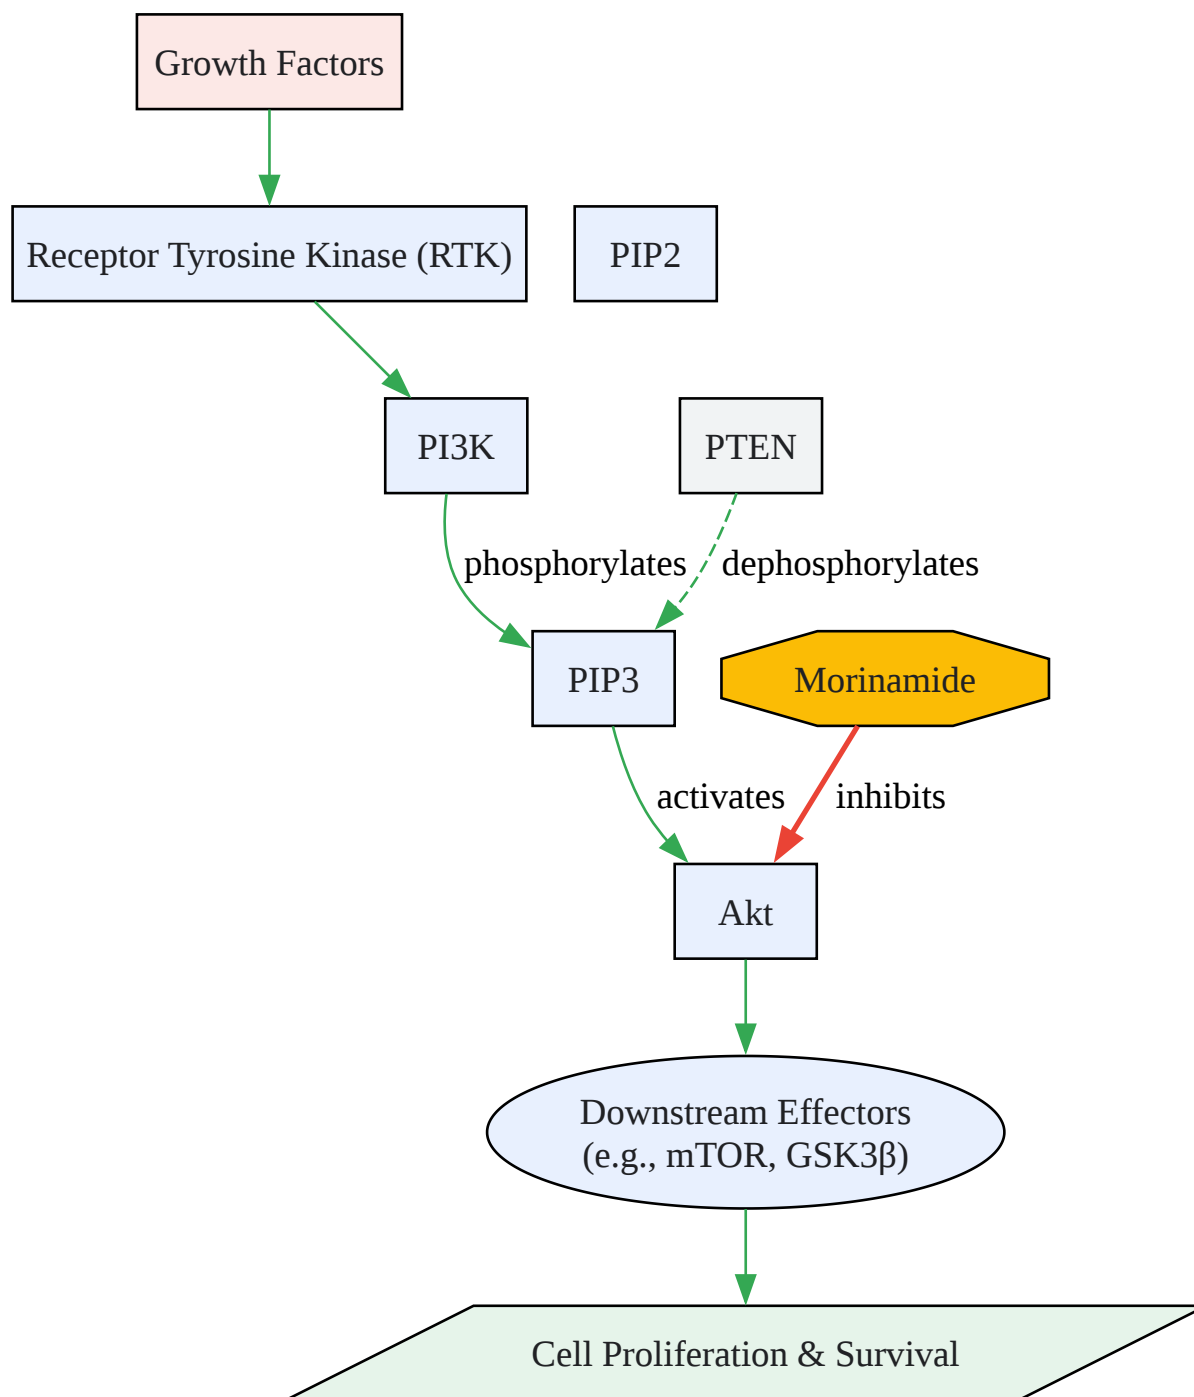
Growth Factors

Receptor Tyrosine Kinase (RTK)

PIP2

PI3K

PTEN

phosphorylates

dephosphorylates

PIP3

Morinamide

activates

inhibits

Akt

Downstream Effectors
(e.g., mTOR, GSK3β)

Cell Proliferation & Survival